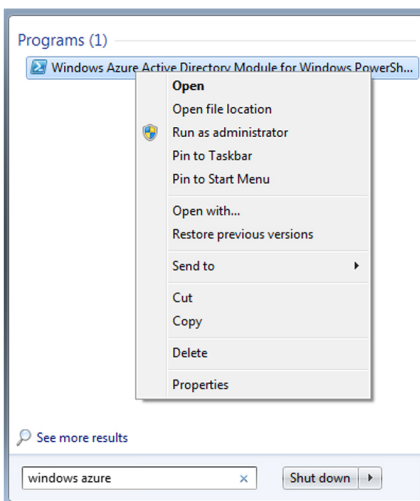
Programs (1)

Windows Azure Active Directory Module for Windows PowerSh...

Open
Open file location
Run as administrator
Pin to Taskbar
Pin to Start Menu
Open with...
Restore previous versions
Send to
Cut
Copy
Delete
Properties

See more results

windows azure

Shut down